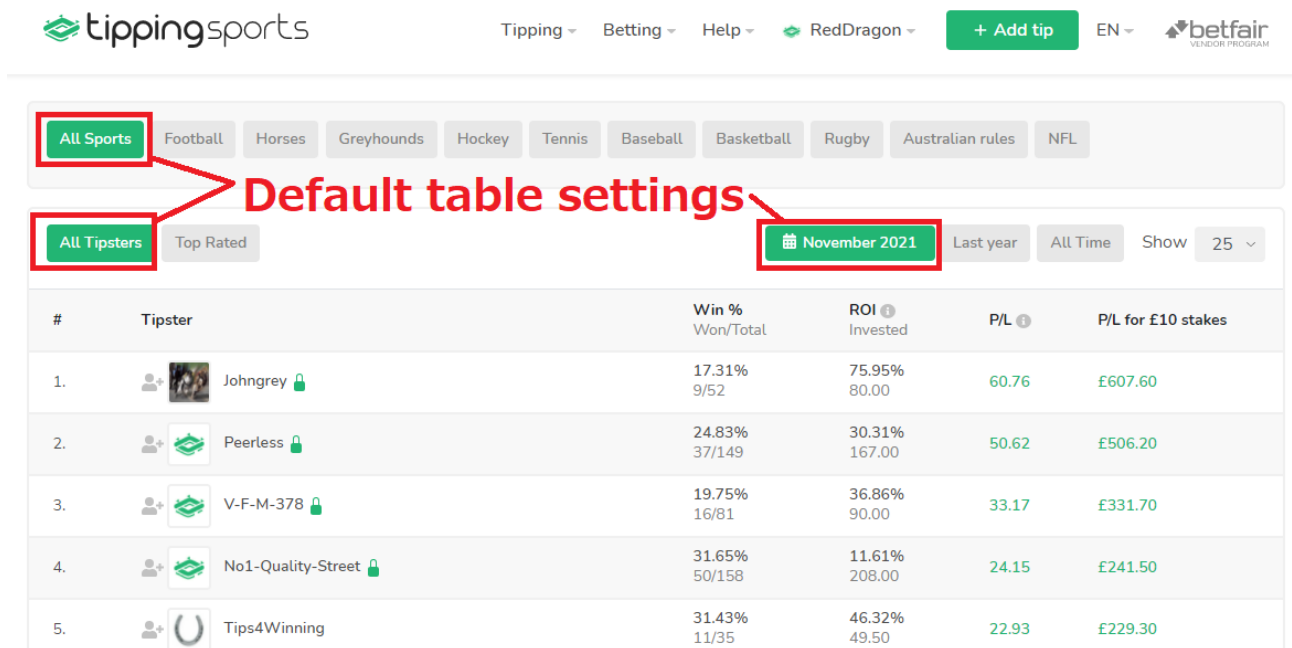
tippingsports

Tipping Betting Help RedDragon + Add tip EN betfair VENDOR PROGRAM

All Sports Football Horses Greyhounds Hockey Tennis Baseball Basketball Rugby Australian rules NFL

Default table settings

All Tipsters Top Rated November 2021 Last year All Time Show 25

| # | Tipster | Win % Won/Total | ROI Invested | P/L | P/L for £10 stakes |
|---|---|---|---|---|---|
| 1. | Johngrey | 17.31% 9/52 | 75.95% 80.00 | 60.76 | £607.60 |
| 2. | Peerless | 24.83% 37/149 | 30.31% 167.00 | 50.62 | £506.20 |
| 3. | V-F-M-378 | 19.75% 16/81 | 36.86% 90.00 | 33.17 | £331.70 |
| 4. | No1-Quality-Street | 31.65% 50/158 | 11.61% 208.00 | 24.15 | £241.50 |
| 5. | Tips4Winning | 31.43% 11/35 | 46.32% 49.50 | 22.93 | £229.30 |